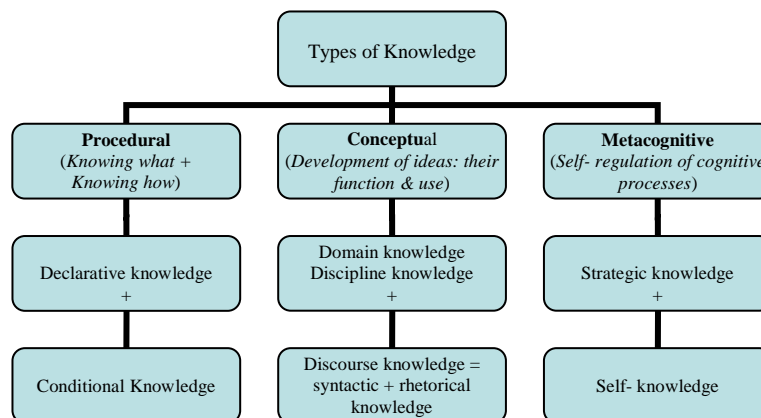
Types of Knowledge

**Procedural**
(*Knowing what + Knowing how*)

Declarative knowledge
+

Conditional Knowledge

**Conceptu**al
(*Development of ideas: their function & use*)

Domain knowledge
Discipline knowledge
+

Discourse knowledge = syntactic + rhetorical knowledge

**Metacognitive**
(*Self- regulation of cognitive processes*)

Strategic knowledge
+

Self- knowledge